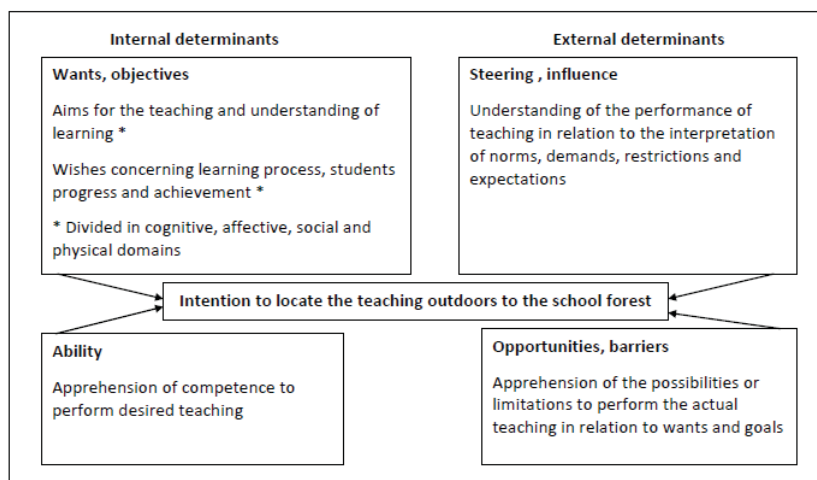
Internal determinants

External determinants

Wants, objectives

Aims for the teaching and understanding of learning *

Wishes concerning learning process, students progress and achievement *

* Divided in cognitive, affective, social and physical domains

Steering , influence

Understanding of the performance of teaching in relation to the interpretation of norms, demands, restrictions and expectations

Intention to locate the teaching outdoors to the school forest

Ability

Apprehension of competence to perform desired teaching

Opportunities, barriers

Apprehension of the possibilities or limitations to perform the actual teaching in relation to wants and goals